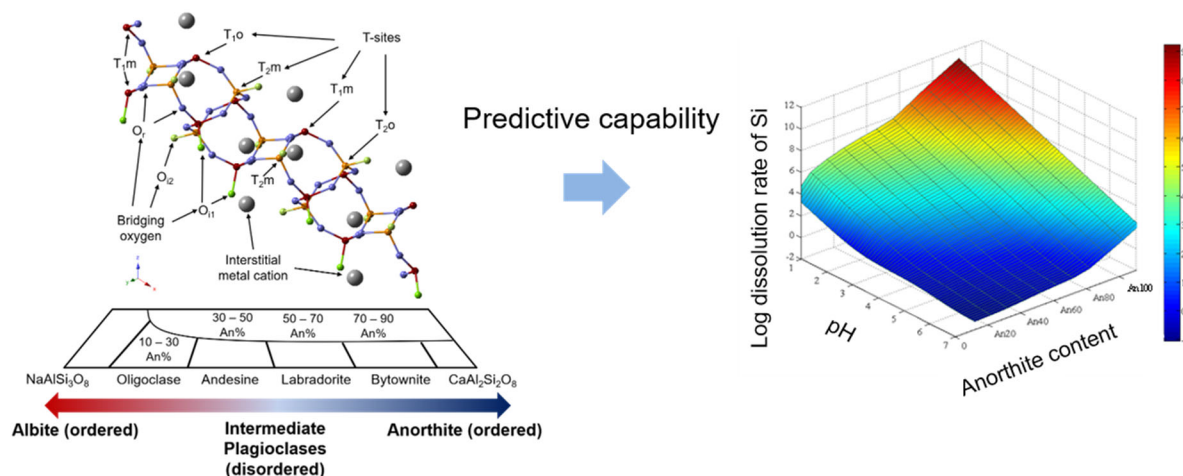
$T_1o$

T-sites

$T_1m$

$T_2m$

$T_1m$

$T_2o$

$O_r$

$O_{i2}$

$T_2m$

Bridging oxygen

$O_{i1}$

Interstitial metal cation

10 – 30 An%

30 – 50 An%

50 – 70 An%

70 – 90 An%

$NaAlSi_3O_8$ Oligoclase Andesine Labradorite Bytownite $CaAl_2Si_2O_8$

Albite (ordered)

Intermediate Plagioclases (disordered)

Anorthite (ordered)

Predictive capability

Log dissolution rate of Si

12
10
8
6
4
2
0
-2

1 2 3 4 5 6 7

pH

0 An20 An40 An60 An80 An100

Anorthite content